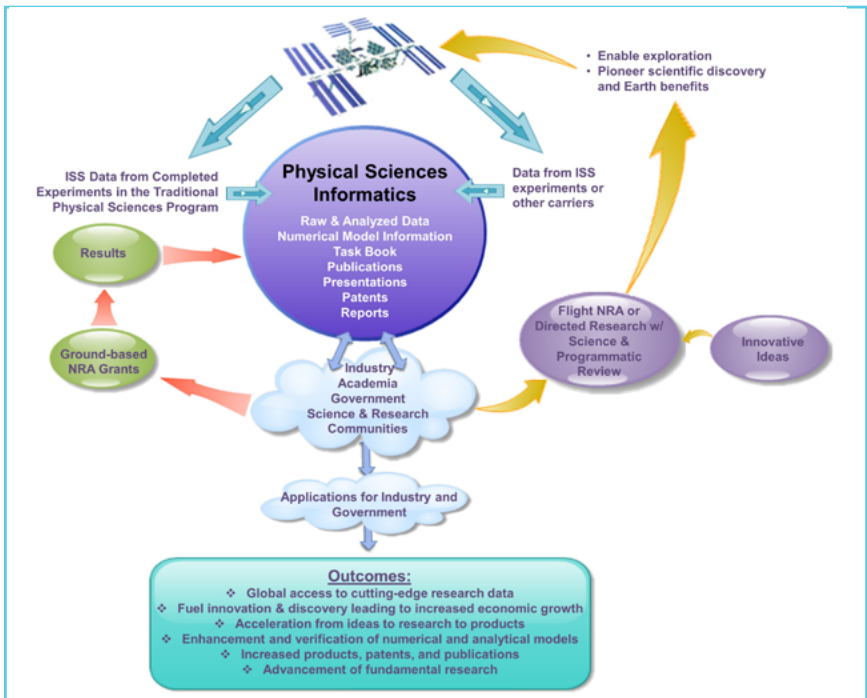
• Enable exploration
• Pioneer scientific discovery and Earth benefits

ISS Data from Completed Experiments in the Traditional Physical Sciences Program

Physical Sciences Informatics

Raw & Analyzed Data
Numerical Model Information
Task Book
Publications
Presentations
Patents
Reports

Data from ISS experiments or other carriers

Results

Ground-based NRA Grants

Flight NRA or Directed Research w/ Science & Programmatic Review

Innovative Ideas

Industry
Academia
Government
Science & Research Communities

Applications for Industry and Government

Outcomes:
❖ Global access to cutting-edge research data
❖ Fuel innovation & discovery leading to increased economic growth
❖ Acceleration from ideas to research to products
❖ Enhancement and verification of numerical and analytical models
❖ Increased products, patents, and publications
❖ Advancement of fundamental research